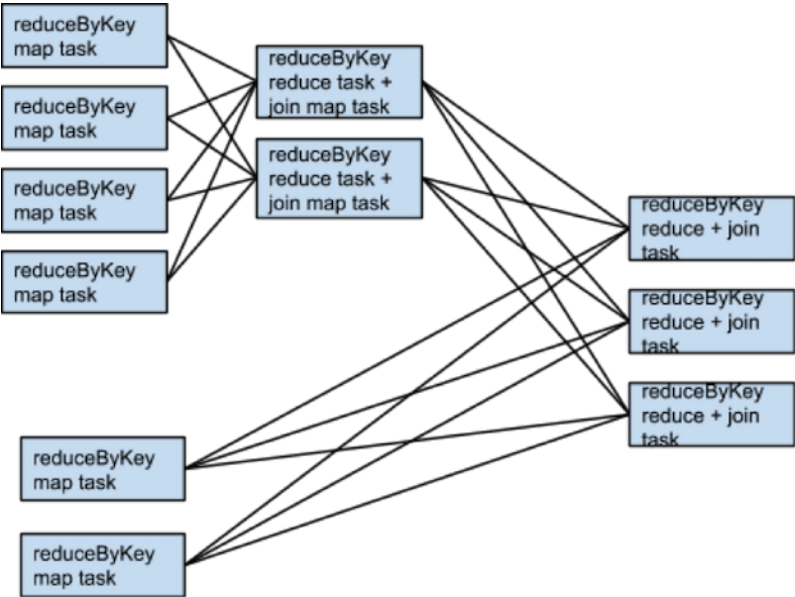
reduceByKey map task

reduceByKey map task

reduceByKey map task

reduceByKey map task

reduceByKey reduce task + join map task

reduceByKey reduce task + join map task

reduceByKey reduce + join task

reduceByKey reduce + join task

reduceByKey reduce + join task

reduceByKey map task

reduceByKey map task